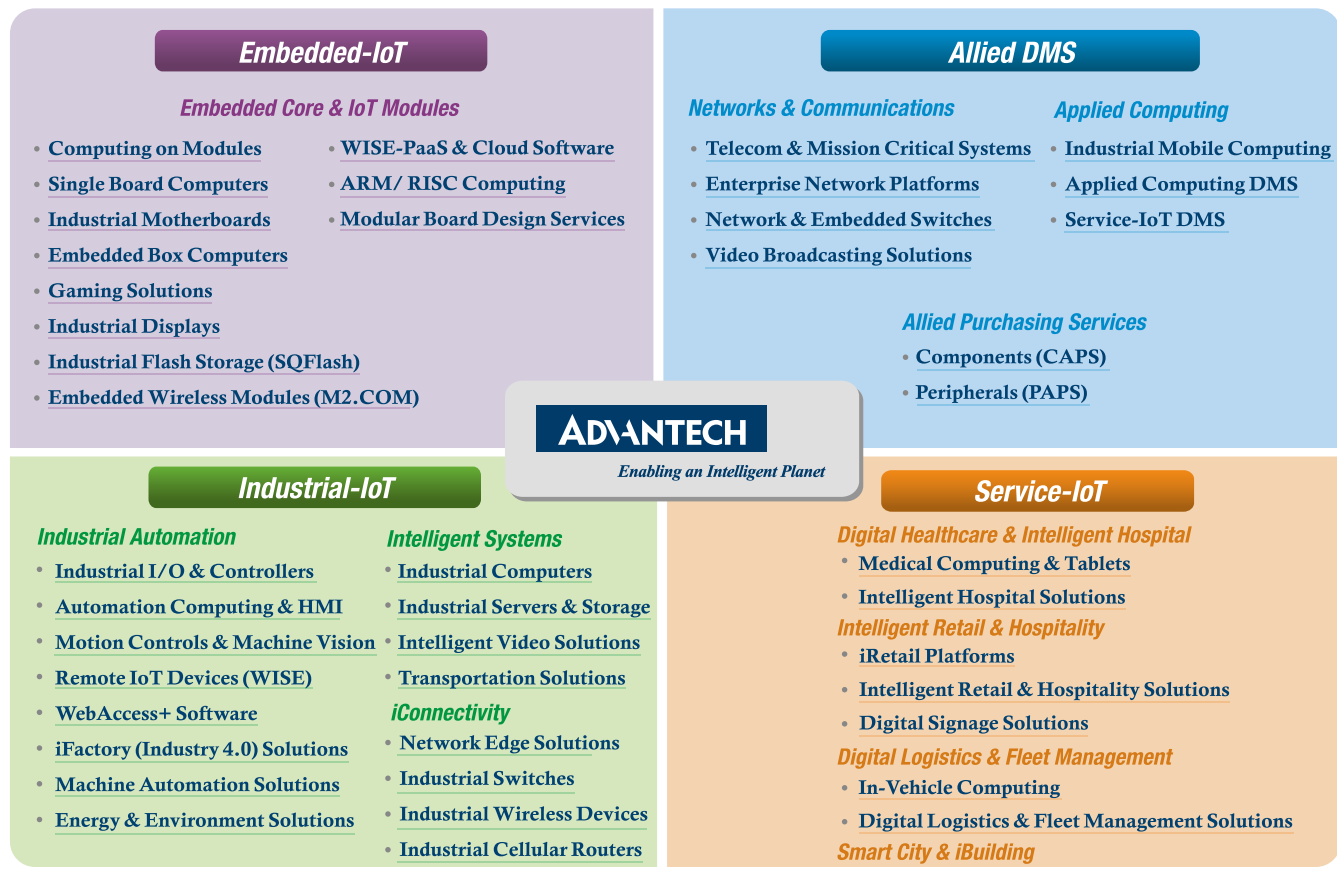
Embedded-IoT

Embedded Core & IoT Modules

• Computing on Modules
• Single Board Computers
• Industrial Motherboards
• Embedded Box Computers
• Gaming Solutions
• Industrial Displays
• Industrial Flash Storage (SQFlash)
• Embedded Wireless Modules (M2.COM)

• WISE-PaaS & Cloud Software
• ARM/ RISC Computing
• Modular Board Design Services

Allied DMS

Networks & Communications

• Telecom & Mission Critical Systems
• Enterprise Network Platforms
• Network & Embedded Switches
• Video Broadcasting Solutions

Applied Computing

• Industrial Mobile Computing
• Applied Computing DMS
• Service-IoT DMS

Allied Purchasing Services

• Components (CAPS)
• Peripherals (PAPS)

ADVANTECH

Enabling an Intelligent Planet

Industrial-IoT

Industrial Automation

• Industrial I/O & Controllers
• Automation Computing & HMI
• Motion Controls & Machine Vision
• Remote IoT Devices (WISE)
• WebAccess+ Software
• iFactory (Industry 4.0) Solutions
• Machine Automation Solutions
• Energy & Environment Solutions

Intelligent Systems

• Industrial Computers
• Industrial Servers & Storage
• Intelligent Video Solutions
• Transportation Solutions

iConnectivity

• Network Edge Solutions
• Industrial Switches
• Industrial Wireless Devices
• Industrial Cellular Routers

Service-IoT

Digital Healthcare & Intelligent Hospital

• Medical Computing & Tablets
• Intelligent Hospital Solutions

Intelligent Retail & Hospitality

• iRetail Platforms
• Intelligent Retail & Hospitality Solutions
• Digital Signage Solutions

Digital Logistics & Fleet Management

• In-Vehicle Computing
• Digital Logistics & Fleet Management Solutions

Smart City & iBuilding